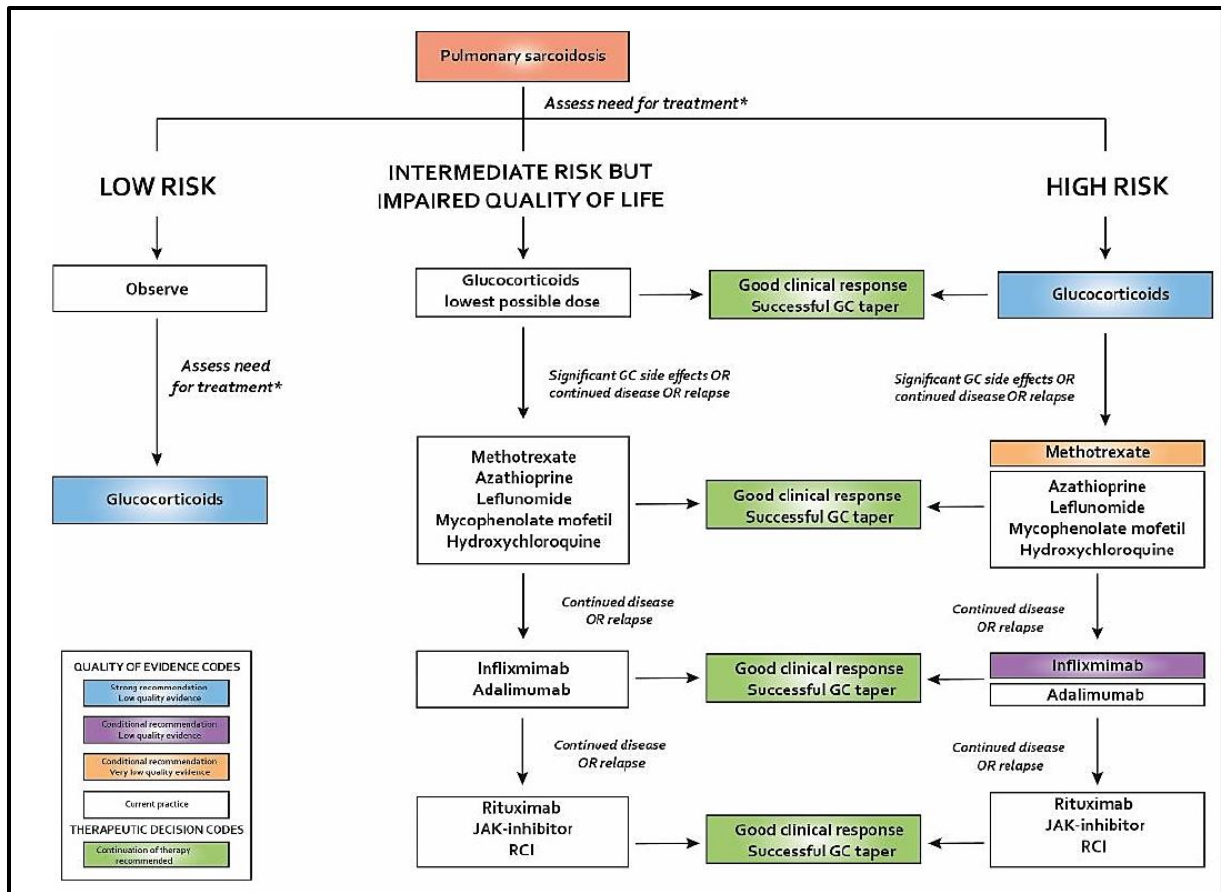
Pulmonary sarcoidosis

Assess need for treatment*

LOW RISK

INTERMEDIATE RISK BUT IMPAIRED QUALITY OF LIFE

HIGH RISK

Observe

Assess need for treatment*

Glucocorticoids

Glucocorticoids lowest possible dose

Good clinical response Successful GC taper

Glucocorticoids

Significant GC side effects OR continued disease OR relapse

Significant GC side effects OR continued disease OR relapse

Methotrexate
Azathioprine
Leflunomide
Mycophenolate mofetil
Hydroxychloroquine

Good clinical response Successful GC taper

Methotrexate

Azathioprine
Leflunomide
Mycophenolate mofetil
Hydroxychloroquine

Continued disease OR relapse

Continued disease OR relapse

Inflixmimab
Adalimumab

Good clinical response Successful GC taper

Inflixmimab

Adalimumab

Continued disease OR relapse

Continued disease OR relapse

Rituximab
JAK-inhibitor
RCI

Good clinical response Successful GC taper

Rituximab
JAK-inhibitor
RCI

QUALITY OF EVIDENCE CODES

Strong recommendation Low quality evidence

Conditional recommendation Low quality evidence

Conditional recommendation Very low quality evidence

Current practice

THERAPEUTIC DECISION CODES

Continuation of therapy recommended